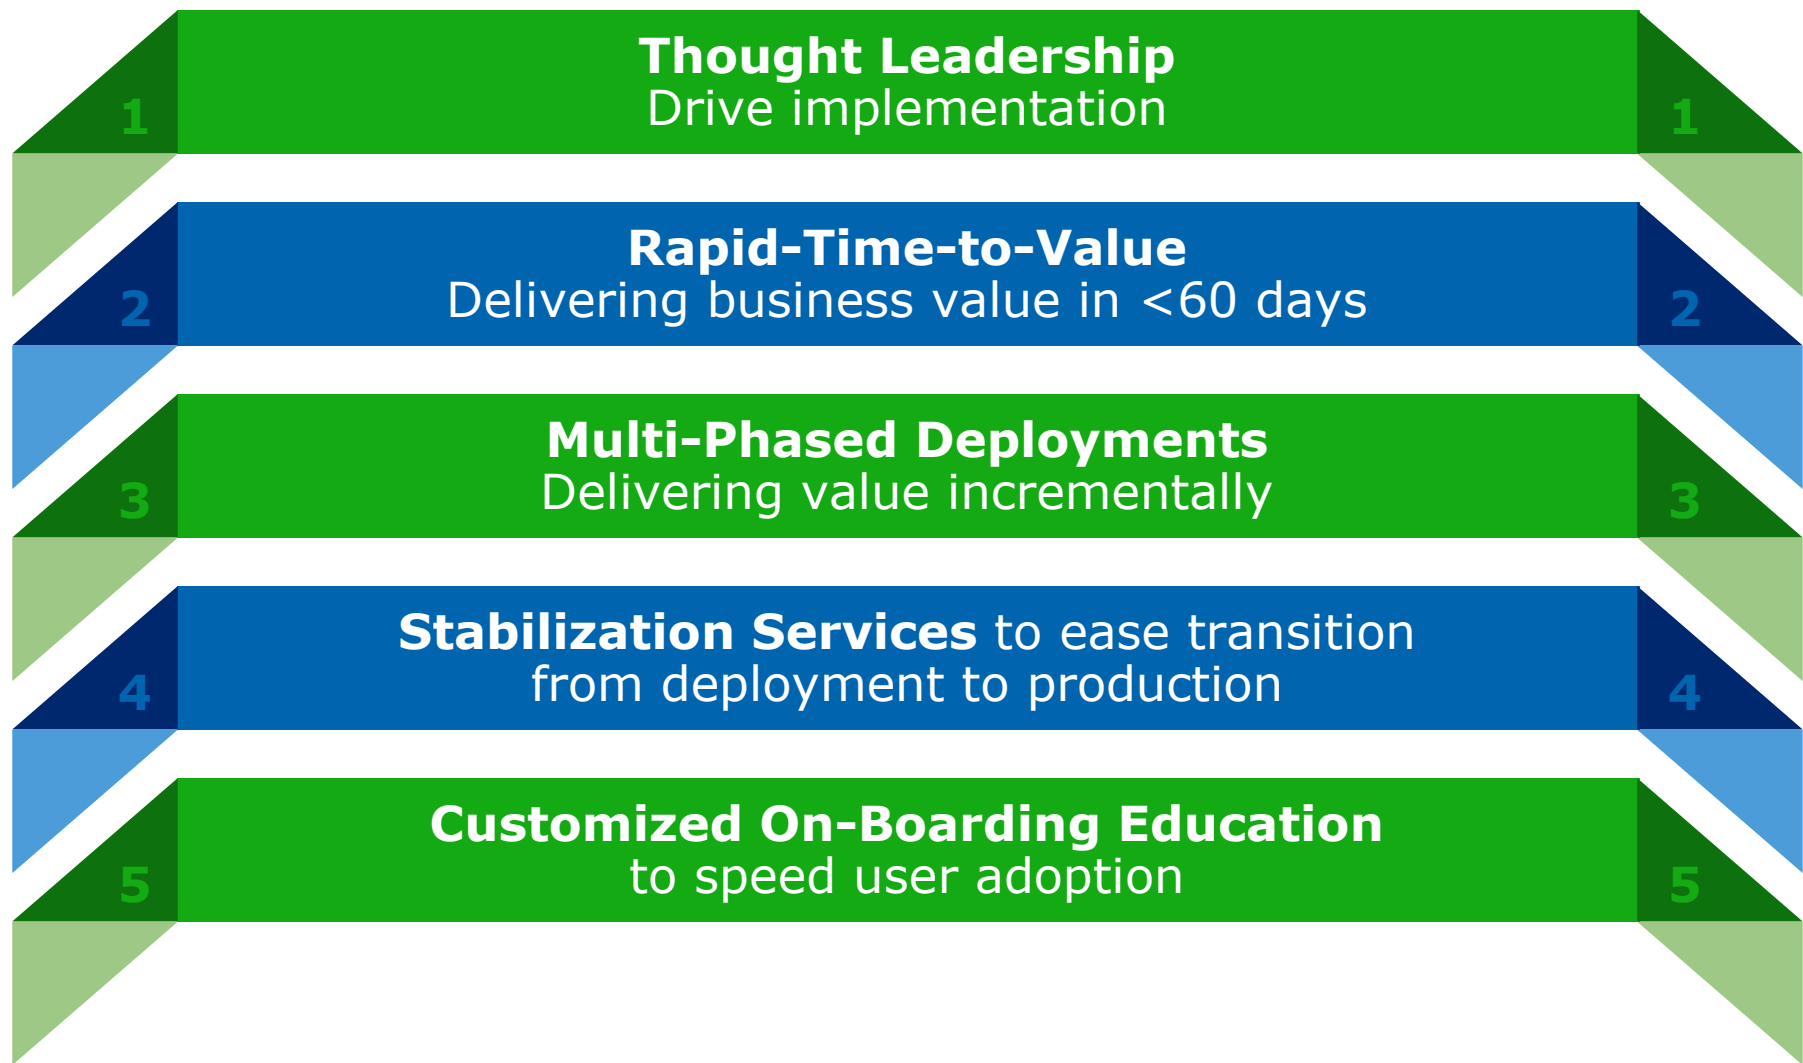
1 **Thought Leadership** Drive implementation 1

2 **Rapid-Time-to-Value** Delivering business value in <60 days 2

3 **Multi-Phased Deployments** Delivering value incrementally 3

4 **Stabilization Services** to ease transition from deployment to production 4

5 **Customized On-Boarding Education** to speed user adoption 5